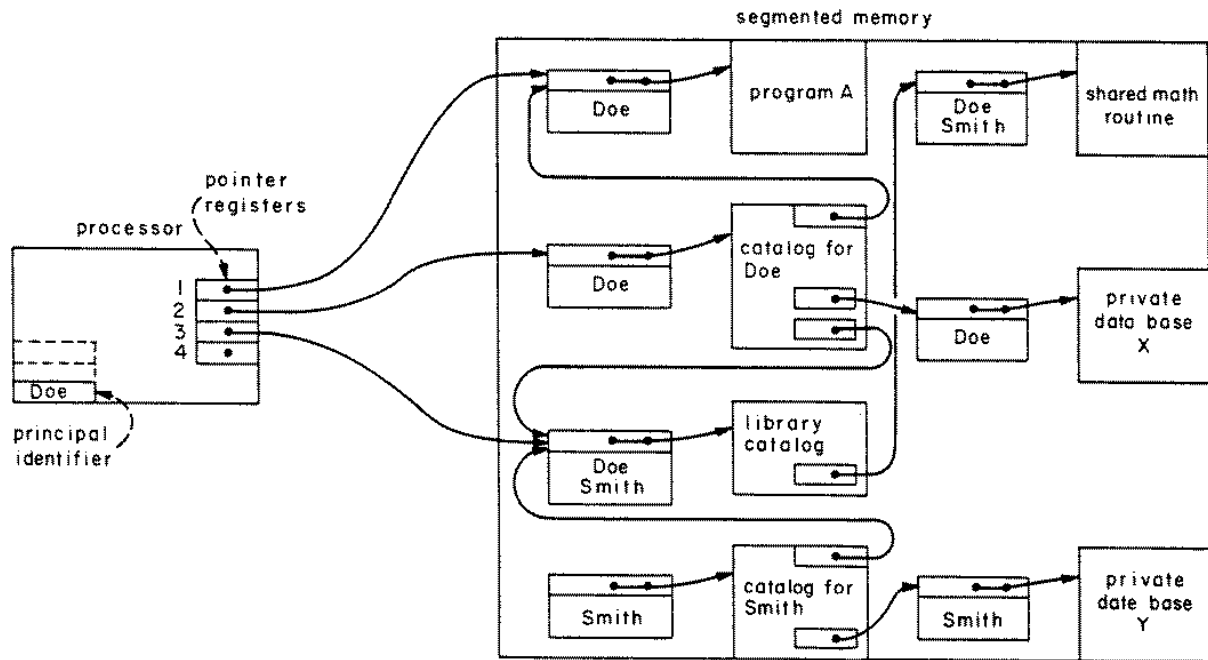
segmented memory

pointer registers

processor

1
2
3
4

Doe

principal identifier

Doe

program A

Doe Smith

shared math routine

Doe

catalog for Doe

Doe

private data base X

library catalog

Doe Smith

Smith

catalog for Smith

Smith

private date base Y